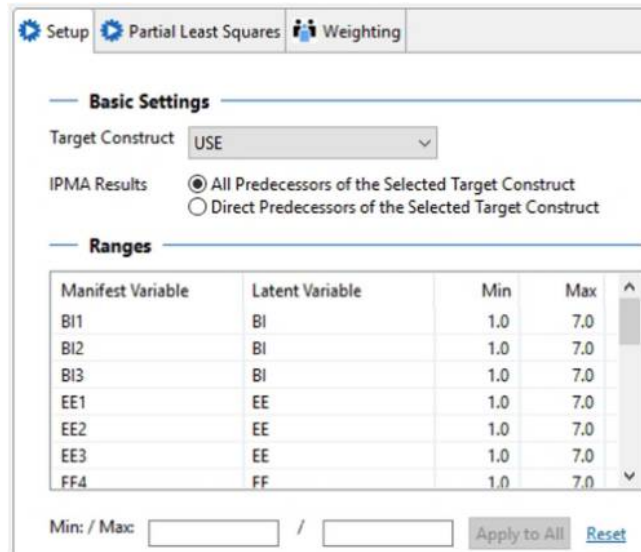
Setup | Partial Least Squares | Weighting

Basic Settings

Target Construct USE

IPMA Results
All Predecessors of the Selected Target Construct
Direct Predecessors of the Selected Target Construct

Ranges

| Manifest Variable | Latent Variable | Min | Max |
|---|---|---|---|
| BI1 | BI | 1.0 | 7.0 |
| BI2 | BI | 1.0 | 7.0 |
| BI3 | BI | 1.0 | 7.0 |
| EE1 | EE | 1.0 | 7.0 |
| EE2 | EE | 1.0 | 7.0 |
| EE3 | EE | 1.0 | 7.0 |
| EE4 | EE | 1.0 | 7.0 |

Min: / Max: /  Apply to All Reset